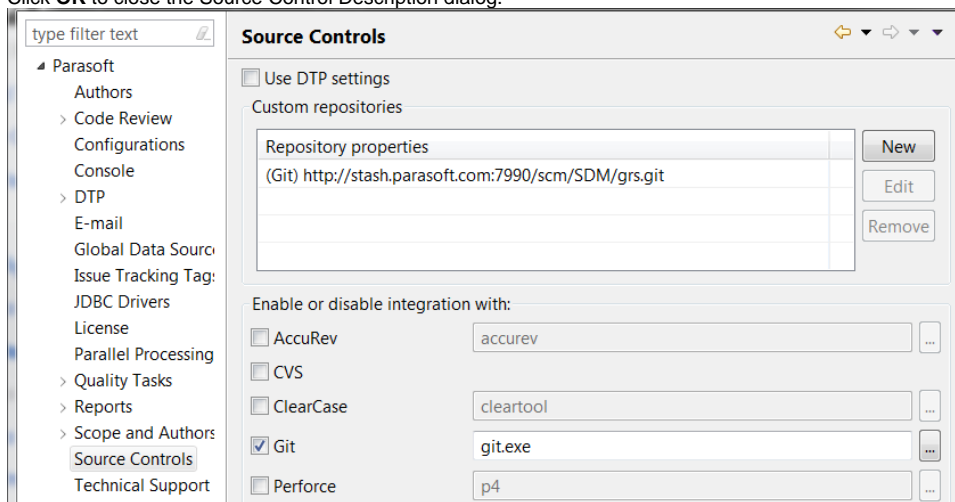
Click **OK** to close the Source Control Description dialog.

type filter text

Parasoft
Authors
Code Review
Configurations
Console
DTP
E-mail
Global Data Sourc
Issue Tracking Tag
JDBC Drivers
License
Parallel Processing
Quality Tasks
Reports
Scope and Authors
Source Controls
Technical Support

Source Controls

Use DTP settings

Custom repositories

| Repository properties |
|---|
| (Git) http://stash.parasoft.com:7990/scm/SDM/grs.git |

New
Edit
Remove

Enable or disable integration with:

AccuRev accurev ...
CVS
ClearCase cleartool ...
Git git.exe ...
Perforce p4 ...